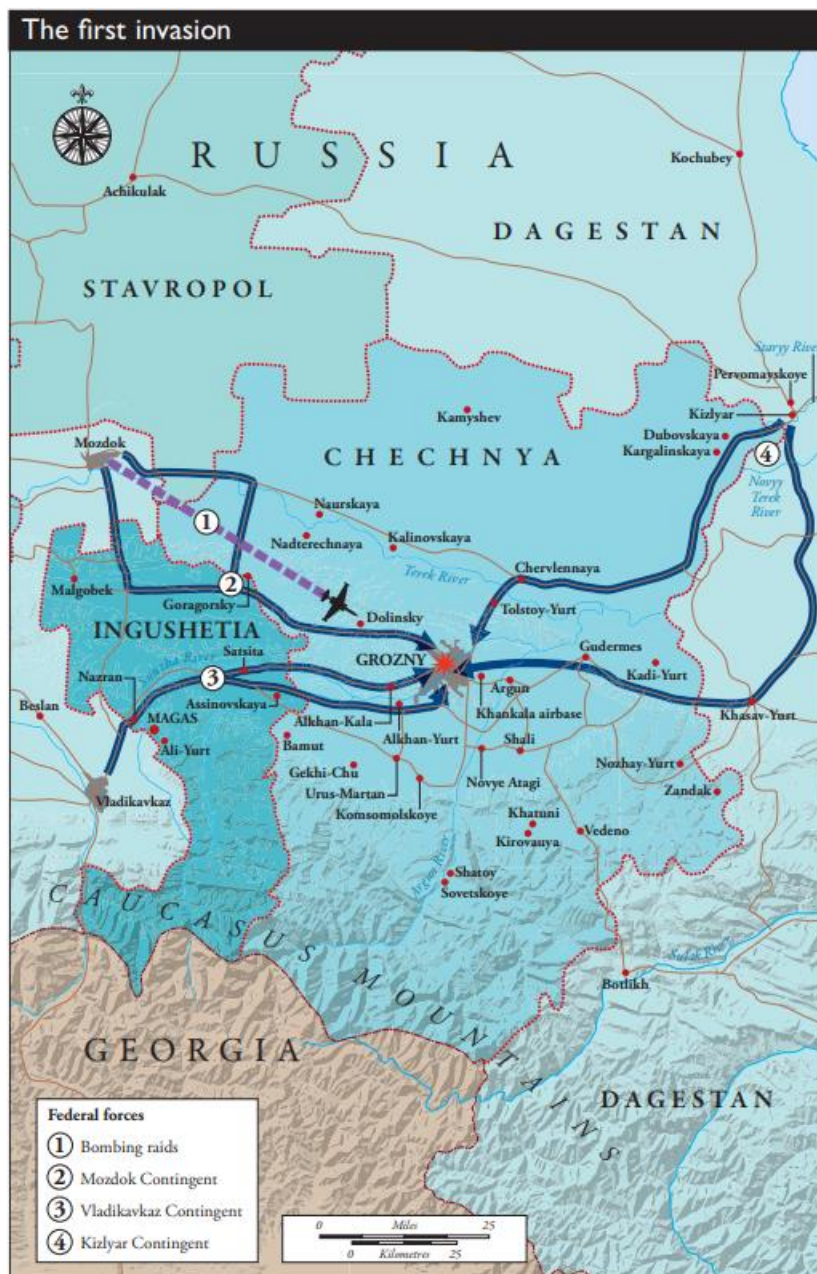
The first invasion

RUSSIA

Kochubey

Achikulak

DAGESTAN

STAVROPOL

Staryy River

Pervomayskoye

Kamyshev

Kizlyar

Dubovskaya

Kargalinskaya

Mozdok

CHECHNYA

4

Novyy Terek River

1

Naurskaya

Nadterechnaya

Kalinovskaya

Terek River

Chervlennaya

2

Malgobek

Goragorsky

Tolstoy-Yurt

INGUSHETIA

Dolinsky

Satsita

GROZNY

Gudermes

Sunzha River

Kadi-Yurt

Nazran

3

Argun

Beslan

MAGAS

Assinovskaya

Alkhan-Kala

Khankala airbase

Khasav-Yurt

Ali-Yurt

Bamut

Alkhan-Yurt

Shali

Gekhi-Chu

Nozhay-Yurt

Vladikavkaz

Urus-Martan

Novye Atagi

Zandak

Komsomolskoye

Khatuni

Kirovauya

Vedeno

Argun River

Shatoy

Sovetskoye

CAUCASUS MOUNTAINS

Sulak River

Botlikh

GEORGIA

DAGESTAN

Federal forces

1 Bombing raids

2 Mozdok Contingent

3 Vladikavkaz Contingent

4 Kizlyar Contingent

0 Miles 25

0 Kilometres 25